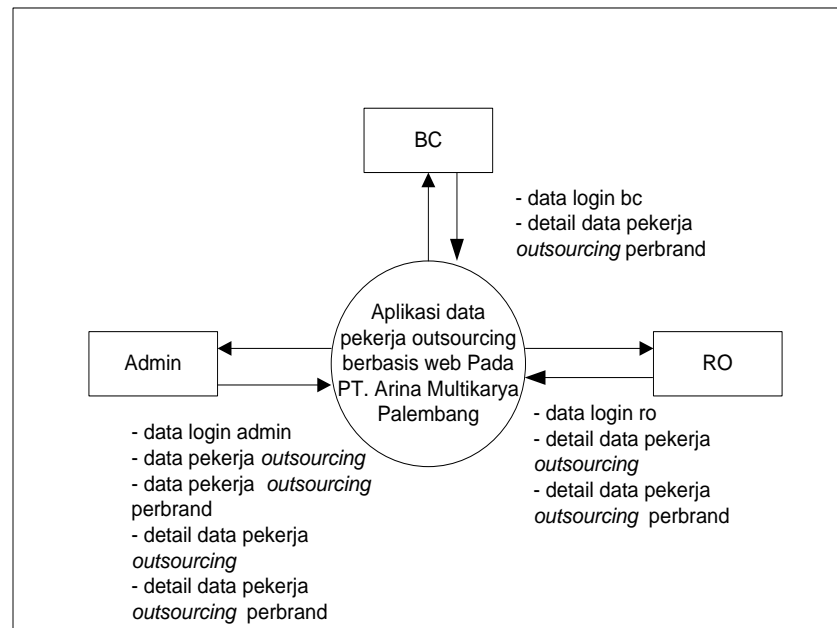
BC

- data login bc
- detail data pekerja *outsourcing* perbrand

Aplikasi data pekerja outsourcing berbasis web Pada PT. Arina Multikarya Palembang

Admin

RO

- data login admin
- data pekerja *outsourcing*
- data pekerja *outsourcing* perbrand
- detail data pekerja *outsourcing*
- detail data pekerja *outsourcing* perbrand

- data login ro
- detail data pekerja *outsourcing*
- detail data pekerja *outsourcing* perbrand